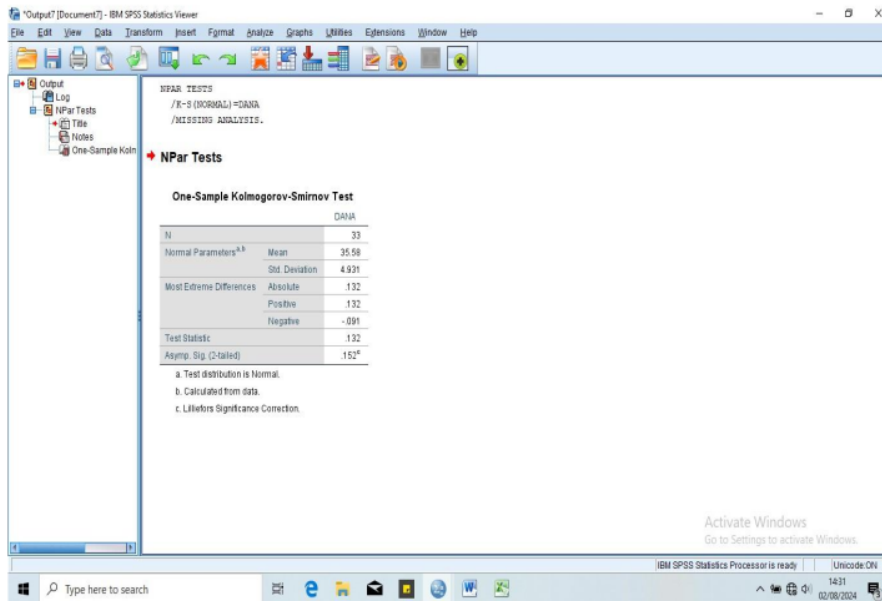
*Output7 [Document7] - IBM SPSS Statistics Viewer

File Edit View Data Transform Insert Format Analyze Graphs Utilities Extensions Window Help

Output
Log
NPar Tests
Title
Notes
One-Sample Koln

NPAR TESTS
/K-S(NORMAL)=DANA
/MISSING ANALYSIS.

NPar Tests

One-Sample Kolmogorov-Smirnov Test

| | | DANA |
|---|---|---|
| N | | 33 |
| Normal Parameters$^{a,b}$ | Mean | 35.58 |
| | Std. Deviation | 4.931 |
| Most Extreme Differences | Absolute | .132 |
| | Positive | .132 |
| | Negative | -.091 |
| Test Statistic | | .132 |
| Asymp. Sig. (2-tailed) | | .152$^c$ |

a. Test distribution is Normal.

b. Calculated from data.

c. Lilliefors Significance Correction.

Activate Windows
Go to Settings to activate Windows.

IBM SPSS Statistics Processor is ready | Unicode:ON

Type here to search

14:31
02/08/2024